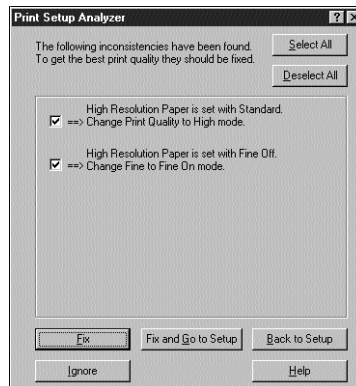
Print Setup Analyzer

The following inconsistencies have been found. To get the best print quality they should be fixed.

Select All

Deselect All

High Resolution Paper is set with Standard.
==> Change Print Quality to High mode.

High Resolution Paper is set with Fine Off.
==> Change Fine to Fine On mode.

Fix

Fix and Go to Setup

Back to Setup

Ignore

Help